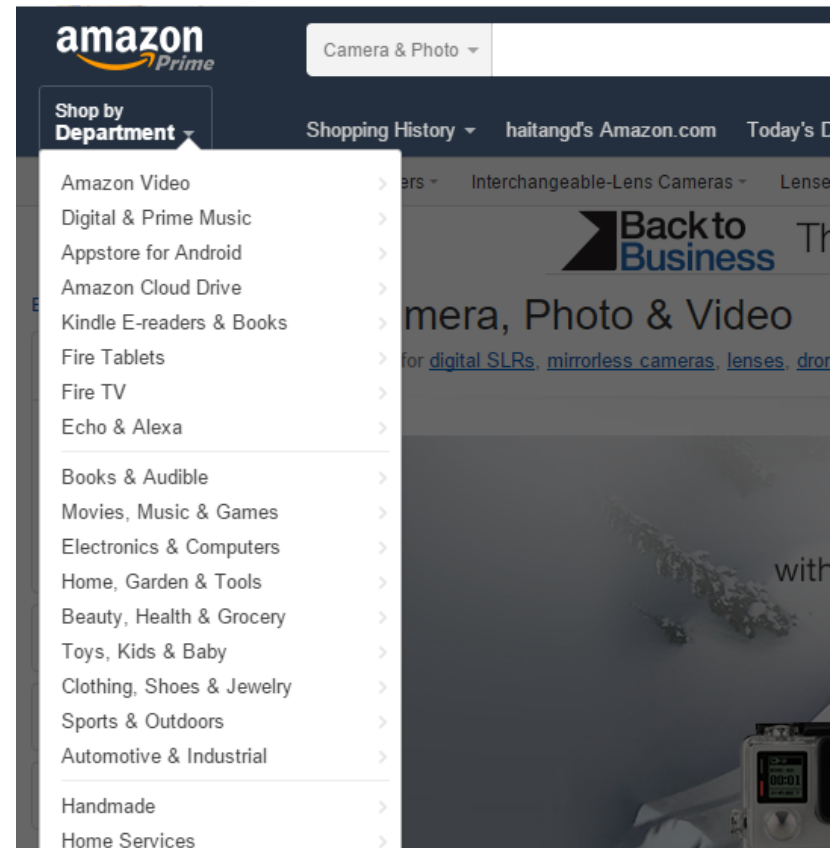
amazon Prime

Camera & Photo

Shop by Department

Shopping History haitangd's Amazon.com Today's D

ers Interchangeable-Lens Cameras Lense

Amazon Video
Digital & Prime Music
Appstore for Android
Amazon Cloud Drive
Kindle E-readers & Books
Fire Tablets
Fire TV
Echo & Alexa

Books & Audible
Movies, Music & Games
Electronics & Computers
Home, Garden & Tools
Beauty, Health & Grocery
Toys, Kids & Baby
Clothing, Shoes & Jewelry
Sports & Outdoors
Automotive & Industrial

Handmade
Home Services

Back to Business Th

mera, Photo & Video

for digital SLRs, mirrorless cameras, lenses, dron

with

00:01